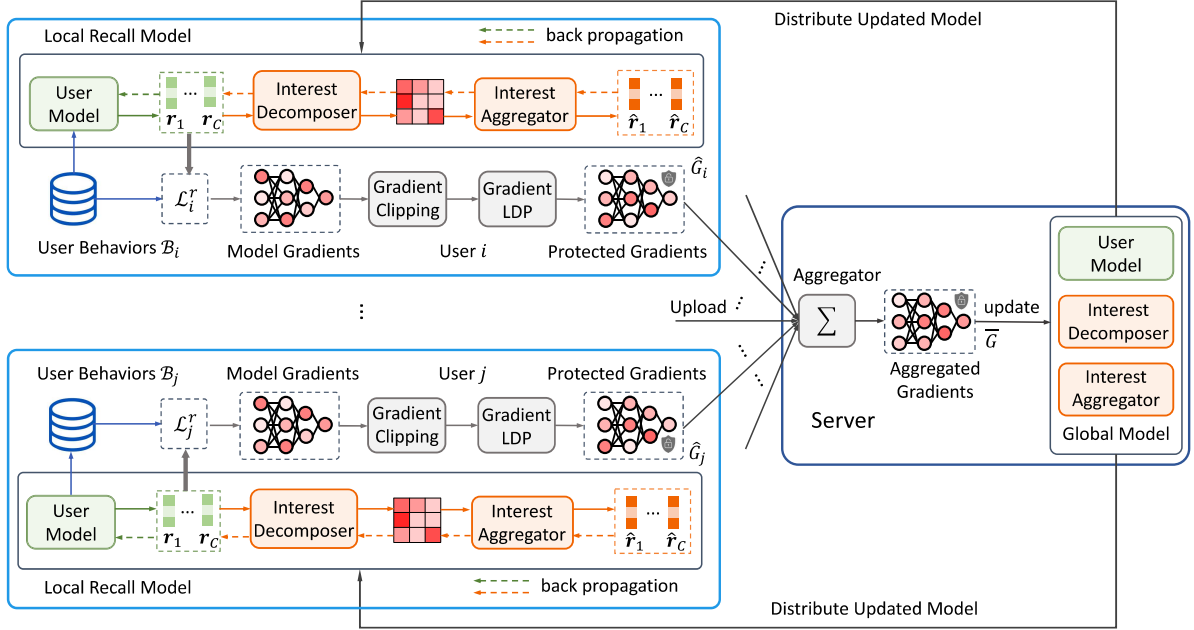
Distribute Updated Model

Local Recall Model

back propagation

User Model

$\boldsymbol{r}_1$ ... $\boldsymbol{r}_C$

Interest Decomposer

Interest Aggregator

$\hat{\boldsymbol{r}}_1$ ... $\hat{\boldsymbol{r}}_C$

$\mathcal{L}_i^r$

Gradient Clipping

Gradient LDP

$\hat{G}_i$

User Behaviors $\mathcal{B}_i$

Model Gradients

User $i$

Protected Gradients

Aggregator

Upload

$\sum$

update

$\overline{G}$

Aggregated Gradients

Server

User Model

Interest Decomposer

Interest Aggregator

Global Model

⋮

User Behaviors $\mathcal{B}_j$

Model Gradients

User $j$

Protected Gradients

$\mathcal{L}_j^r$

Gradient Clipping

Gradient LDP

$\hat{G}_j$

User Model

$\boldsymbol{r}_1$ ... $\boldsymbol{r}_C$

Interest Decomposer

Interest Aggregator

$\hat{\boldsymbol{r}}_1$ ... $\hat{\boldsymbol{r}}_C$

Local Recall Model

back propagation

Distribute Updated Model